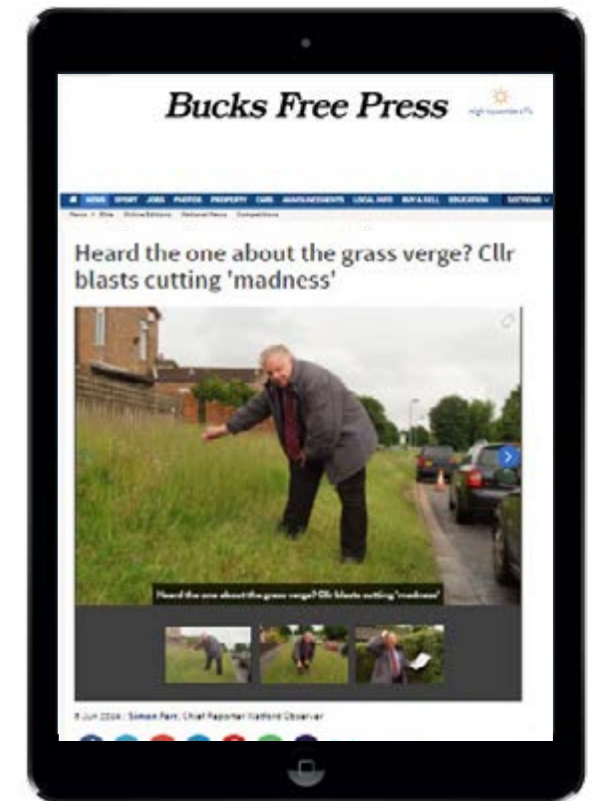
Bucks Free Press

NEWS SPORT JOBS PHOTOS PROPERTY CARS ANNOUNCEMENTS LOCAL INFO BUY & SELL EDUCATION SECTIONS

Heard the one about the grass verge? Cllr blasts cutting 'madness'

Heard the one about the grass verge? Cllr blasts cutting 'madness'

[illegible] Jun 2016 / Simon Parr, Chief Reporter Watford Observer